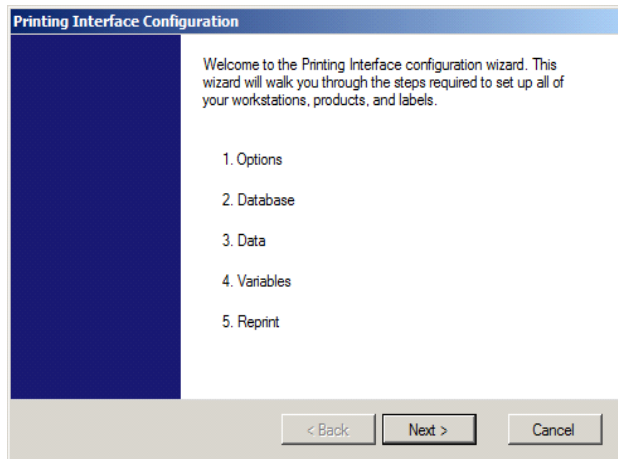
Printing Interface Configuration

Welcome to the Printing Interface configuration wizard. This wizard will walk you through the steps required to set up all of your workstations, products, and labels.

1. Options

2. Database

3. Data

4. Variables

5. Reprint

< Back

Next >

Cancel